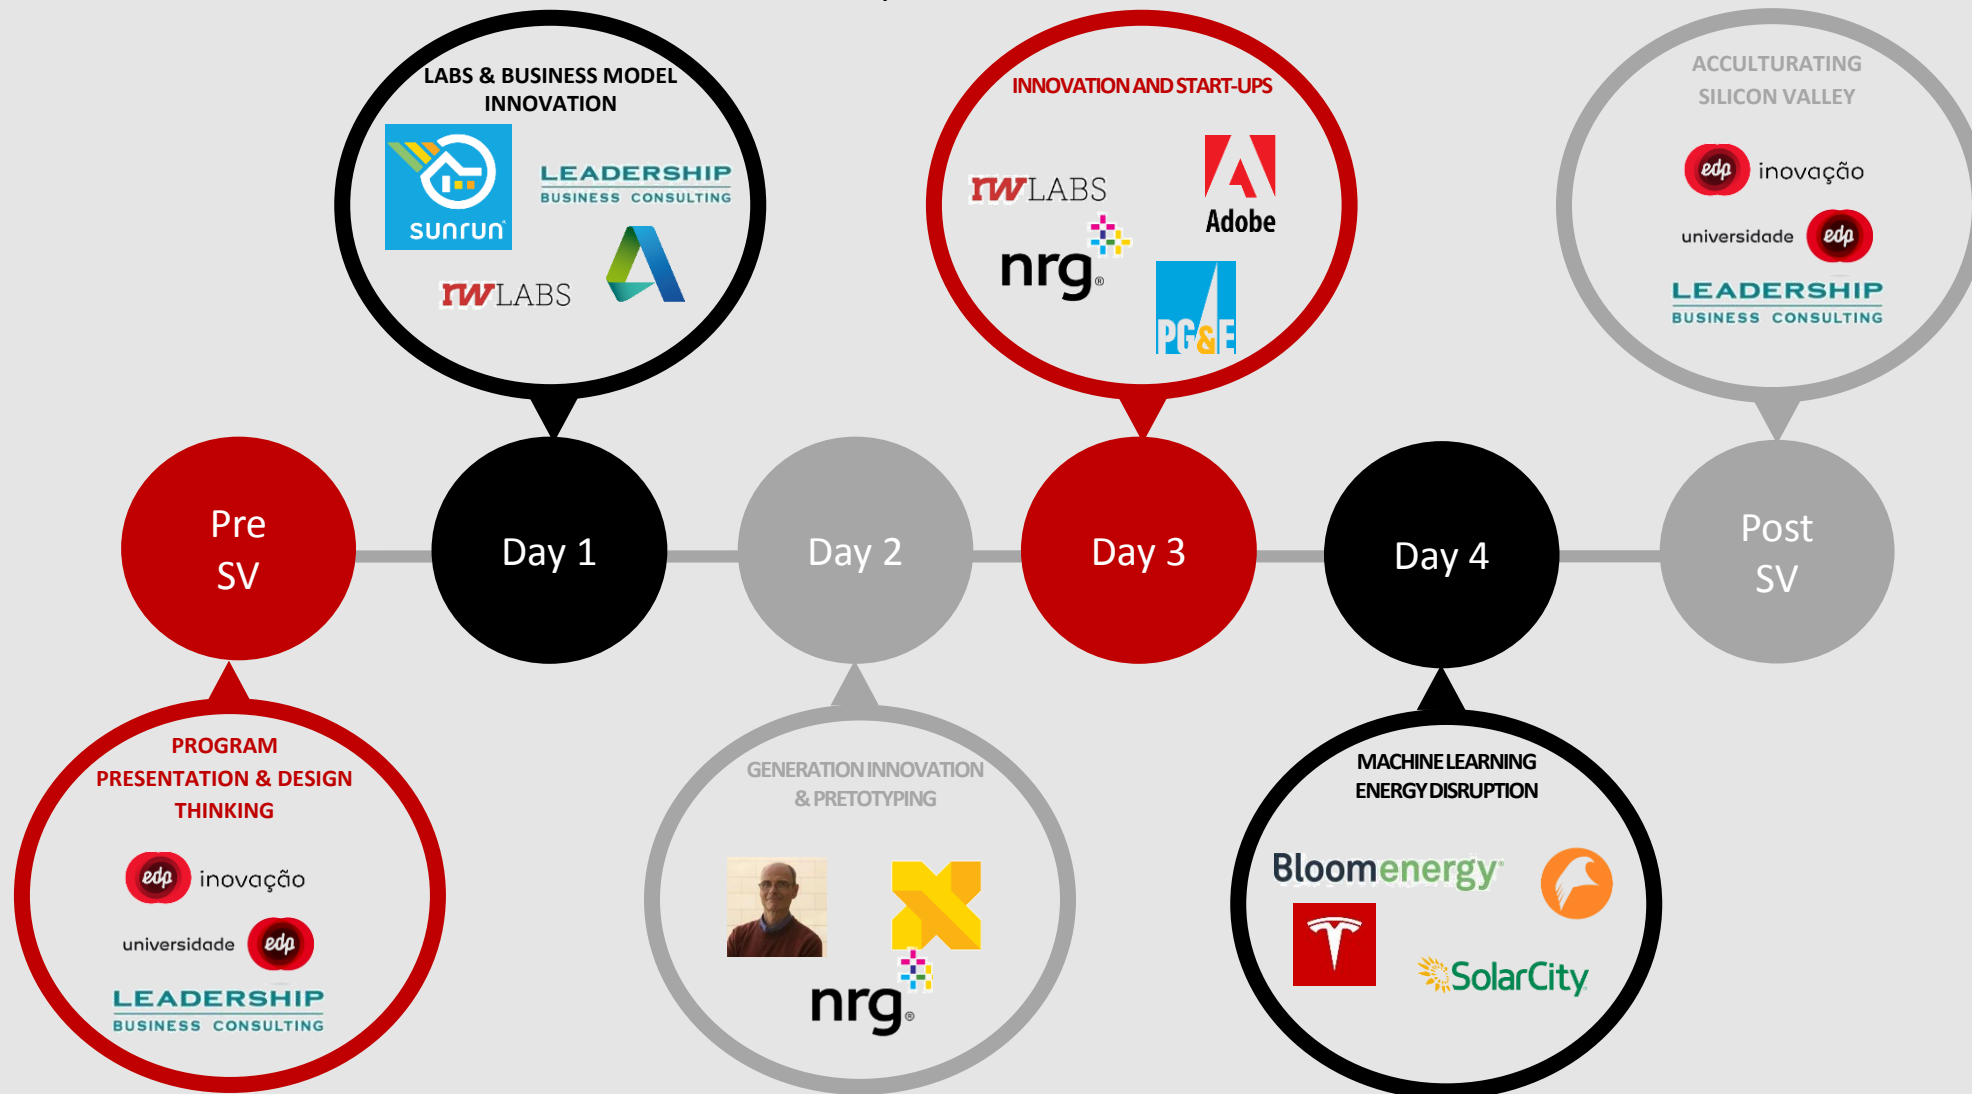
LABS & BUSINESS MODEL INNOVATION

sunrun

LEADERSHIP BUSINESS CONSULTING

rwLABS

INNOVATION AND START-UPS

rwLABS

Adobe

nrg

PG&E

ACCULTURATING SILICON VALLEY

edp inovação

universidade edp

LEADERSHIP BUSINESS CONSULTING

Pre SV

Day 1

Day 2

Day 3

Day 4

Post SV

PROGRAM PRESENTATION & DESIGN THINKING

edp inovação

universidade edp

LEADERSHIP BUSINESS CONSULTING

GENERATION INNOVATION & PRETOTYPING

nrg

MACHINE LEARNING ENERGY DISRUPTION

Bloomenergy

SolarCity